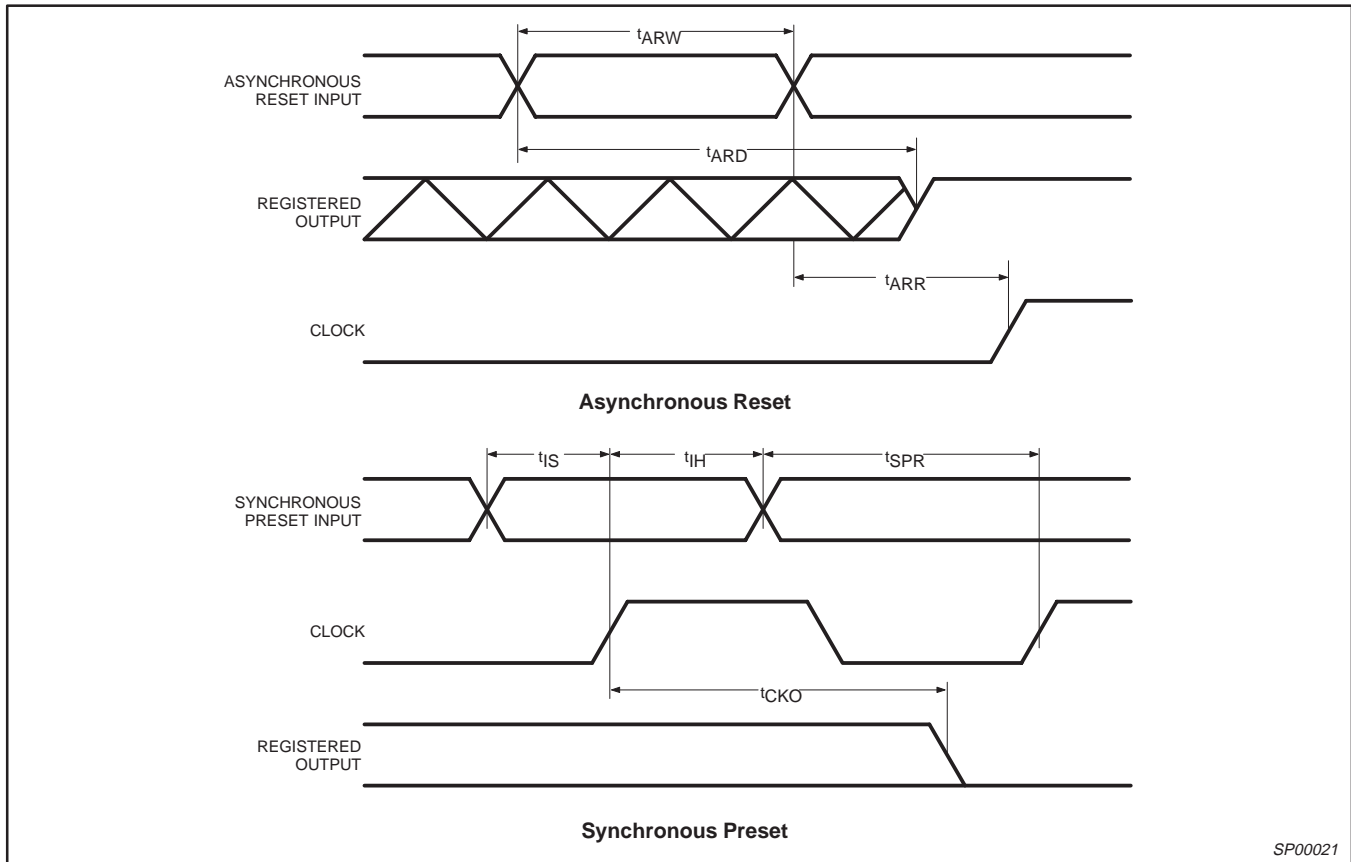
$t_{ARW}$

ASYNCHRONOUS RESET INPUT

$t_{ARD}$

REGISTERED OUTPUT

$t_{ARR}$

CLOCK

**Asynchronous Reset**

$t_{IS}$ $t_{IH}$ $t_{SPR}$

SYNCHRONOUS PRESET INPUT

CLOCK

$t_{CKO}$

REGISTERED OUTPUT

**Synchronous Preset**

SP00021